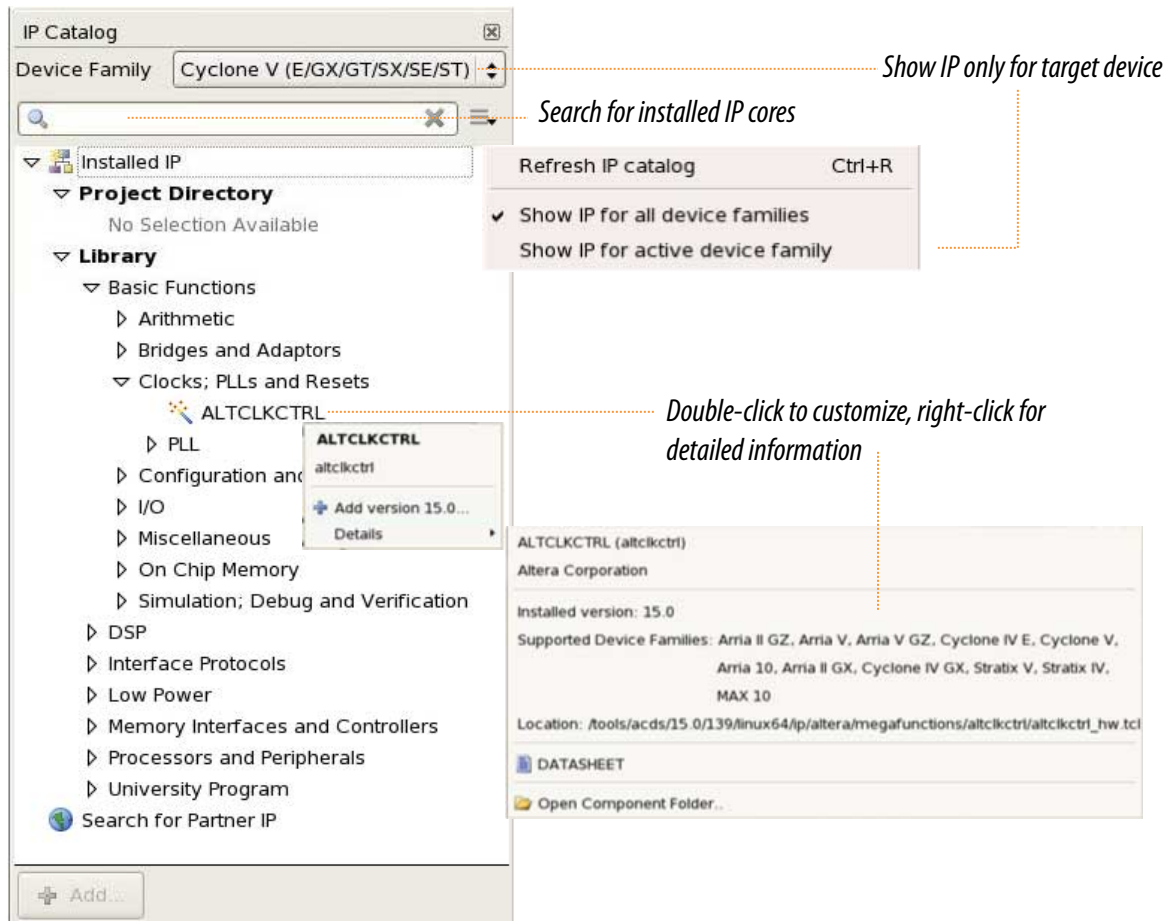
IP Catalog

Device Family Cyclone V (E/GX/GT/SX/SE/ST)

Show IP only for target device

Search for installed IP cores

Installed IP

Project Directory

No Selection Available

Library

Basic Functions

Arithmetic

Bridges and Adaptors

Clocks; PLLs and Resets

ALTCLKCTRL

PLL

Configuration and

I/O

Miscellaneous

On Chip Memory

Simulation; Debug and Verification

DSP

Interface Protocols

Low Power

Memory Interfaces and Controllers

Processors and Peripherals

University Program

Search for Partner IP

Add...

Refresh IP catalog Ctrl+R

Show IP for all device families

Show IP for active device family

Double-click to customize, right-click for detailed information

ALTCLKCTRL

altclkctrl

Add version 15.0...

Details

ALTCLKCTRL (altclkctrl)

Altera Corporation

Installed version: 15.0

Supported Device Families: Arria II GZ, Arria V, Arria V GZ, Cyclone IV E, Cyclone V, Arria 10, Arria II GX, Cyclone IV GX, Stratix V, Stratix IV, MAX 10

Location: /tools/acds/15.0/139/linux64/ip/altera/megafunctions/altclkctrl/altclkctrl_hw.tcl

DATASHEET

Open Component Folder...